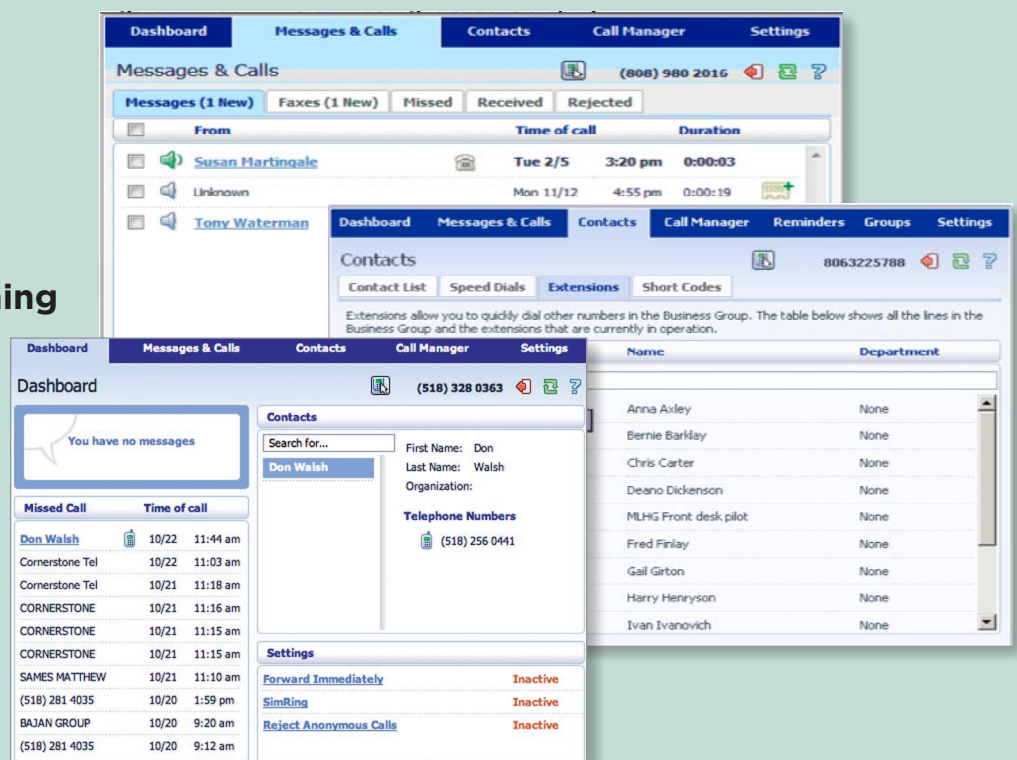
Dashboard Messages & Calls Contacts Call Manager Settings

Messages & Calls (808) 980 2016

Messages (1 New) Faxes (1 New) Missed Received Rejected

| | From | | Time of call | | Duration |
|---|---|---|---|---|---|
| | Susan Martingale | | Tue 2/5 | 3:20 pm | 0:00:03 |
| | Unknown | | Mon 11/12 | 4:55 pm | 0:00:19 |
| | Tony Waterman | | | | |

Dashboard Messages & Calls Contacts Call Manager Reminders Groups Settings

Contacts 8063225788

Contact List Speed Dials Extensions Short Codes

Extensions allow you to quickly dial other numbers in the Business Group. The table below shows all the lines in the Business Group and the extensions that are currently in operation.

| Name | Department |
|---|---|
| Anna Axley | None |
| Bernie Barklay | None |
| Chris Carter | None |
| Deano Dickenson | None |
| MLHG Front desk pilot | None |
| Fred Finlay | None |
| Gail Girton | None |
| Harry Henryson | None |
| Ivan Ivanovich | None |

ing

Dashboard Messages & Calls Contacts Call Manager Settings

Dashboard (518) 328 0363

You have no messages

| Missed Call | | Time of call | |
|---|---|---|---|
| Don Walsh | | 10/22 | 11:44 am |
| Cornerstone Tel | | 10/22 | 11:03 am |
| Cornerstone Tel | | 10/21 | 11:18 am |
| CORNERSTONE | | 10/21 | 11:16 am |
| CORNERSTONE | | 10/21 | 11:15 am |
| CORNERSTONE | | 10/21 | 11:15 am |
| SAMES MATTHEW | | 10/21 | 11:10 am |
| (518) 281 4035 | | 10/20 | 1:59 pm |
| BAJAN GROUP | | 10/20 | 9:20 am |
| (518) 281 4035 | | 10/20 | 9:12 am |

Contacts

Search for...

Don Walsh

First Name: Don
Last Name: Walsh
Organization:

Telephone Numbers

(518) 256 0441

Settings

Forward Immediately Inactive
SimRing Inactive
Reject Anonymous Calls Inactive